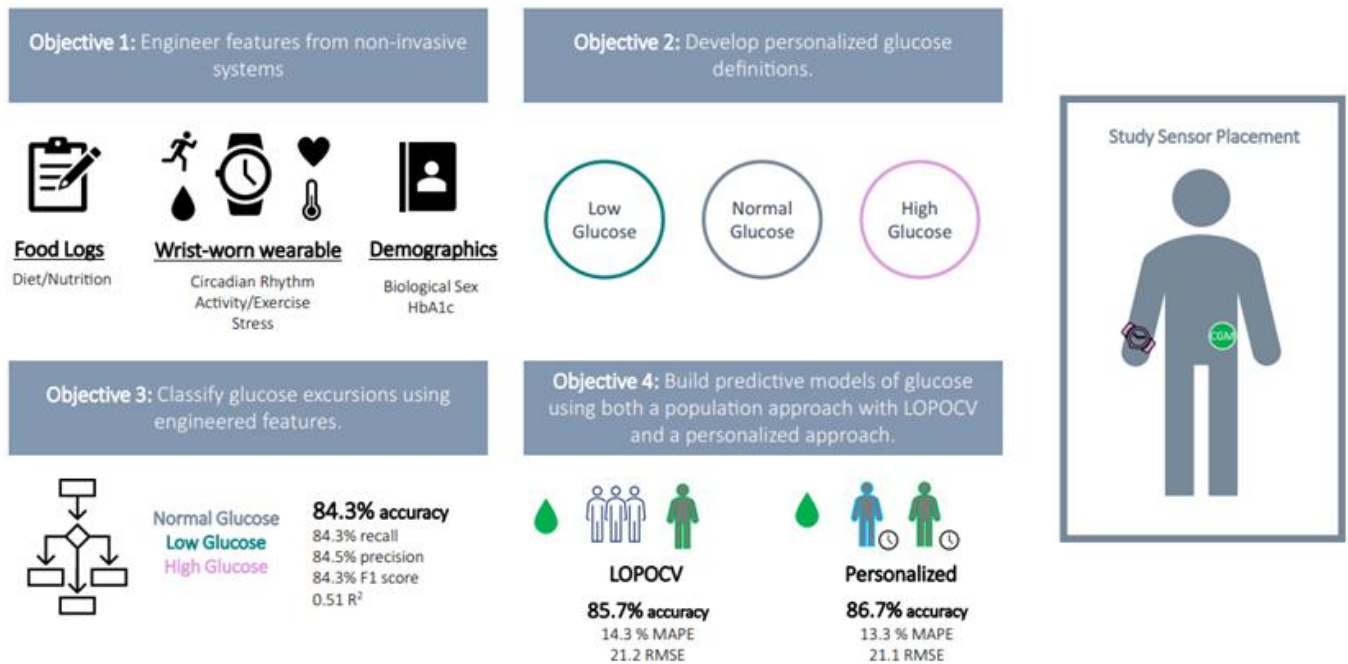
**Objective 1:** Engineer features from non-invasive systems

**Objective 2:** Develop personalized glucose definitions.

Study Sensor Placement

CGM

**Food Logs**
Diet/Nutrition

**Wrist-worn wearable**
Circadian Rhythm
Activity/Exercise
Stress

**Demographics**
Biological Sex
HbA1c

Low Glucose

Normal Glucose

High Glucose

**Objective 3:** Classify glucose excursions using engineered features.

**Objective 4:** Build predictive models of glucose using both a population approach with LOPOCV and a personalized approach.

Normal Glucose
Low Glucose
High Glucose

**84.3% accuracy**
84.3% recall
84.5% precision
84.3% F1 score
0.51 $R^2$

**LOPOCV**
**85.7% accuracy**
14.3 % MAPE
21.2 RMSE

**Personalized**
**86.7% accuracy**
13.3 % MAPE
21.1 RMSE